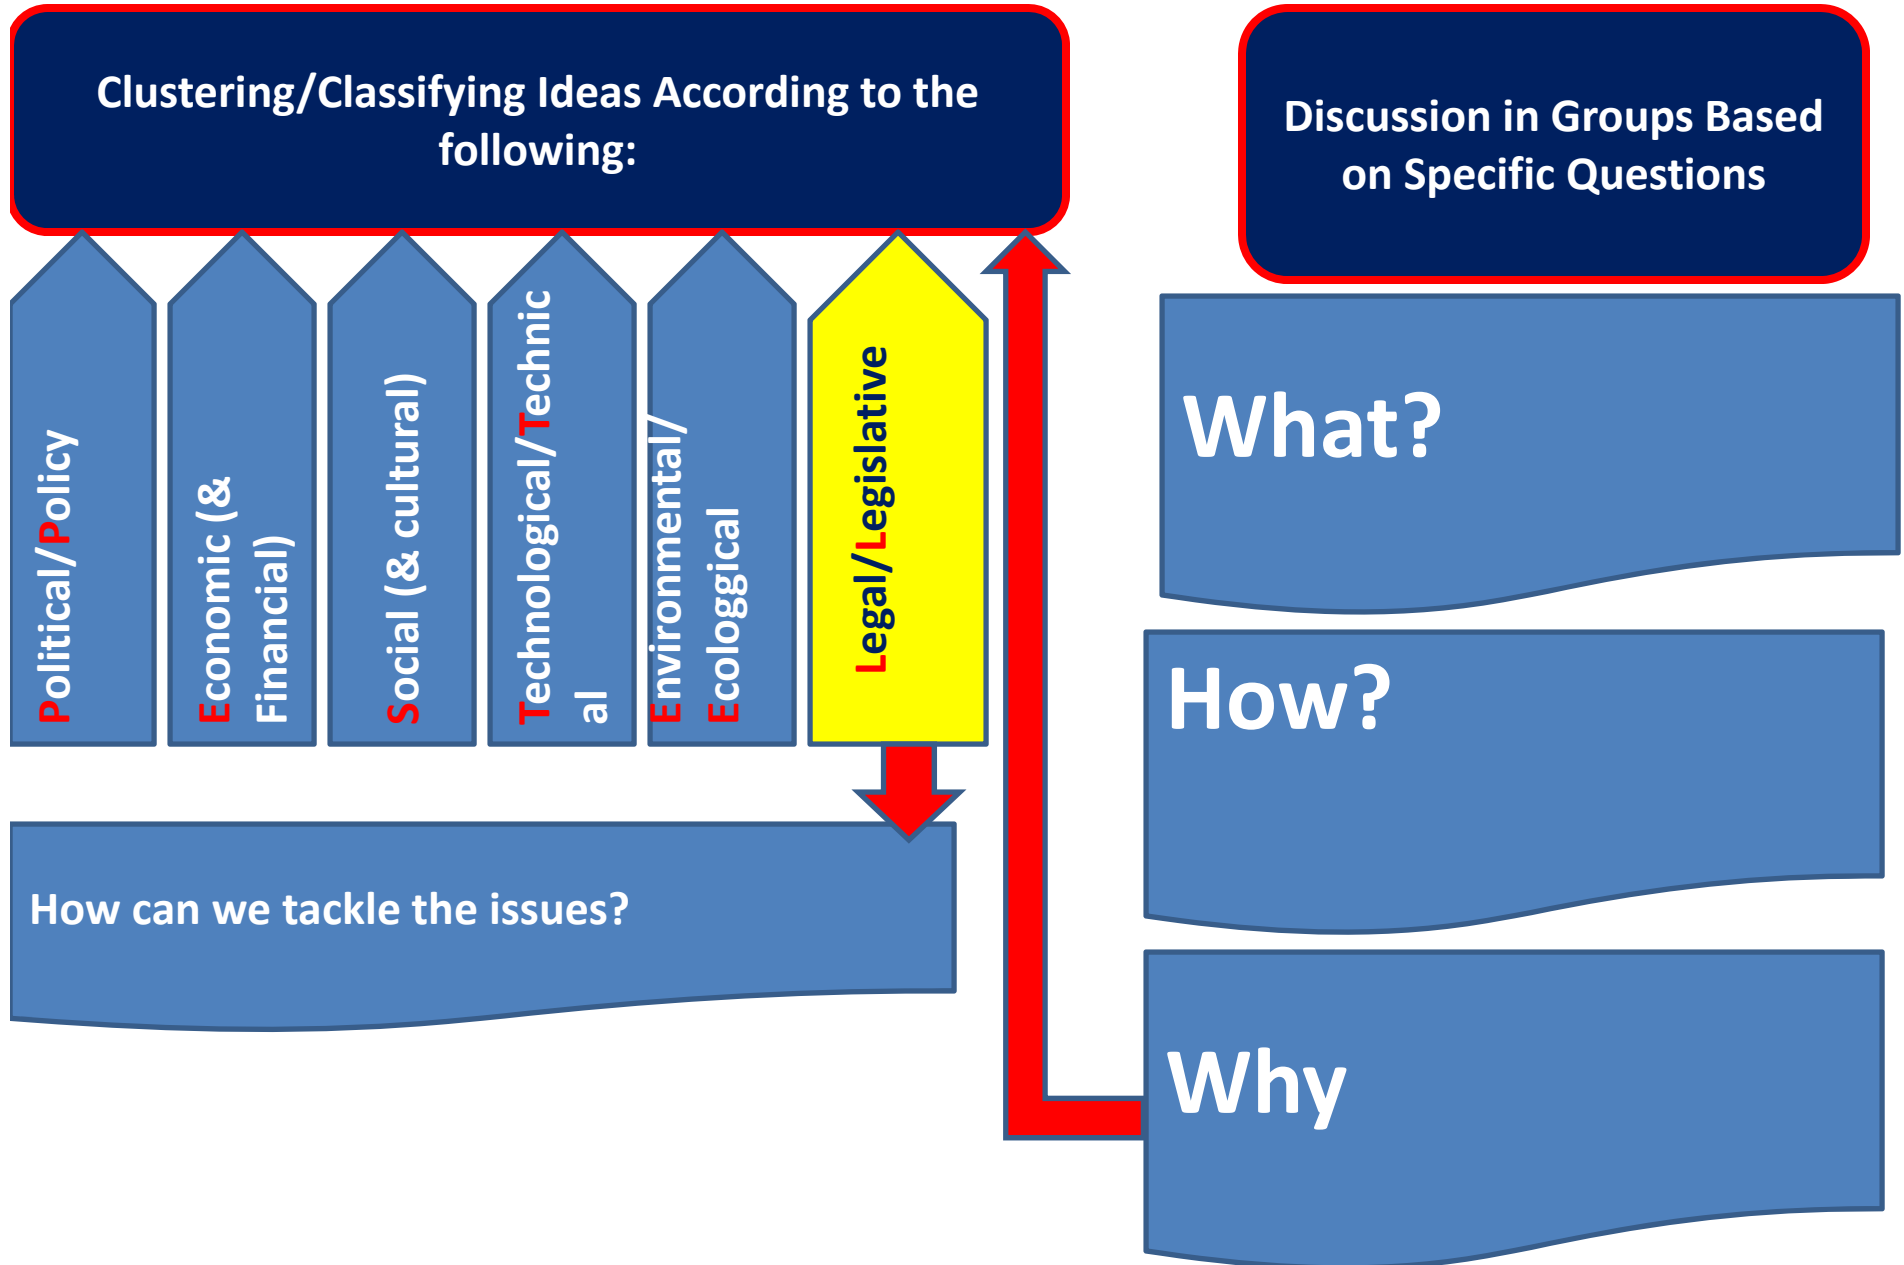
Clustering/Classifying Ideas According to the following:

Discussion in Groups Based on Specific Questions

Political/Policy

Economic (& Financial)

Social (& cultural)

Technological/Technical

Environmental/ Ecologgical

Legal/Legislative

What?

How?

How can we tackle the issues?

Why